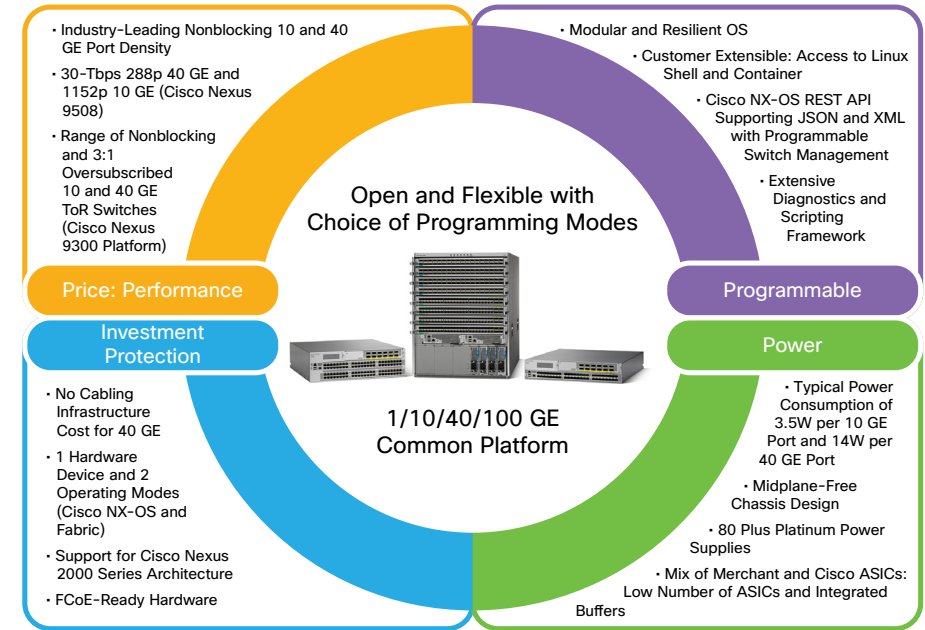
• Industry-Leading Nonblocking 10 and 40 GE Port Density

• 30-Tbps 288p 40 GE and 1152p 10 GE (Cisco Nexus 9508)

• Range of Nonblocking and 3:1 Oversubscribed 10 and 40 GE ToR Switches (Cisco Nexus 9300 Platform)

Price: Performance

• Modular and Resilient OS

• Customer Extensible: Access to Linux Shell and Container

• Cisco NX-OS REST API Supporting JSON and XML with Programmable Switch Management

• Extensive Diagnostics and Scripting Framework

Programmable

Open and Flexible with Choice of Programming Modes

1/10/40/100 GE Common Platform

Investment Protection

• No Cabling Infrastructure Cost for 40 GE

• 1 Hardware Device and 2 Operating Modes (Cisco NX-OS and Fabric)

• Support for Cisco Nexus 2000 Series Architecture

• FCoE-Ready Hardware

Power

• Typical Power Consumption of 3.5W per 10 GE Port and 14W per 40 GE Port

• Midplane-Free Chassis Design

• 80 Plus Platinum Power Supplies

• Mix of Merchant and Cisco ASICs: Low Number of ASICs and Integrated Buffers